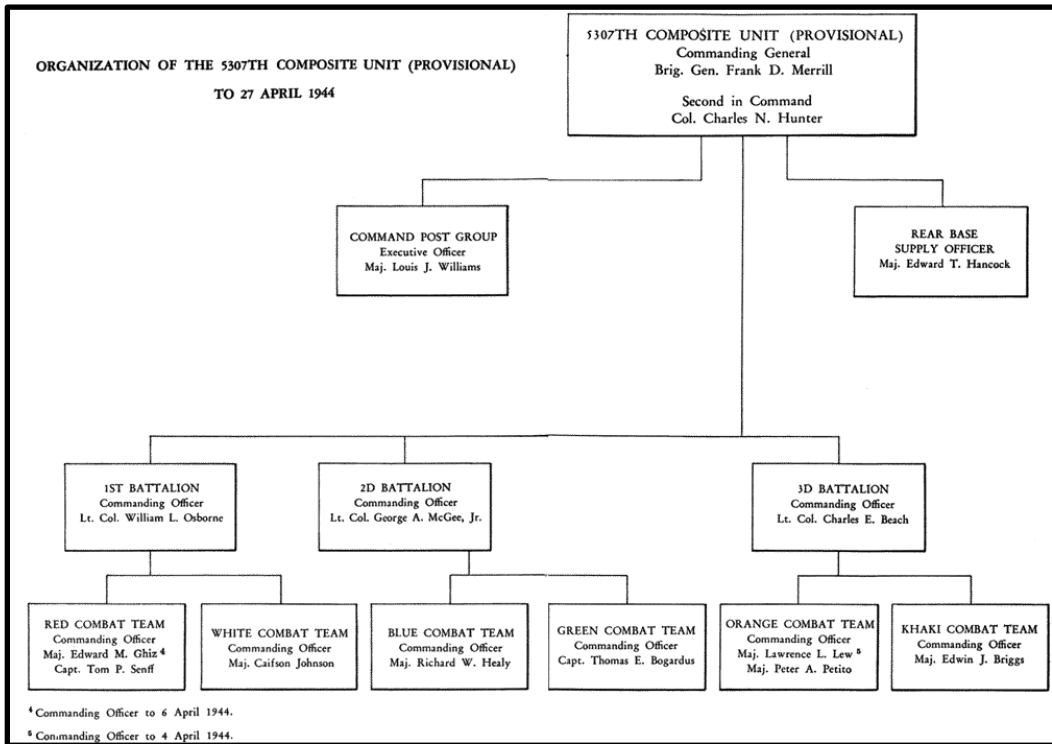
ORGANIZATION OF THE 5307TH COMPOSITE UNIT (PROVISIONAL)
TO 27 APRIL 1944

5307TH COMPOSITE UNIT (PROVISIONAL)
Commanding General
Brig. Gen. Frank D. Merrill

Second in Command
Col. Charles N. Hunter

COMMAND POST GROUP
Executive Officer
Maj. Louis J. Williams

REAR BASE
SUPPLY OFFICER
Maj. Edward T. Hancock

1ST BATTALION
Commanding Officer
Lt. Col. William L. Osborne

2D BATTALION
Commanding Officer
Lt. Col. George A. McGee, Jr.

3D BATTALION
Commanding Officer
Lt. Col. Charles E. Beach

RED COMBAT TEAM
Commanding Officer
Maj. Edward M. Ghiz $^4$
Capt. Tom P. Senff

WHITE COMBAT TEAM
Commanding Officer
Maj. Caifson Johnson

BLUE COMBAT TEAM
Commanding Officer
Maj. Richard W. Healy

GREEN COMBAT TEAM
Commanding Officer
Capt. Thomas E. Bogardus

ORANGE COMBAT TEAM
Commanding Officer
Maj. Lawrence L. Lew $^5$
Maj. Peter A. Petito

KHAKI COMBAT TEAM
Commanding Officer
Maj. Edwin J. Briggs

$^4$ Commanding Officer to 6 April 1944.
$^5$ Commanding Officer to 4 April 1944.